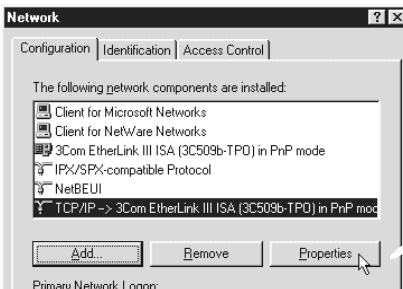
Network

Configuration | Identification | Access Control

The following network components are installed:

Client for Microsoft Networks
Client for NetWare Networks
3Com EtherLink III ISA (3C509b-TPO) in PnP mode
IPX/SPX-compatible Protocol
NetBEUI
TCP/IP -> 3Com EtherLink III ISA (3C509b-TPO) in PnP moc

Add... Remove Properties

Primary Network Logon: